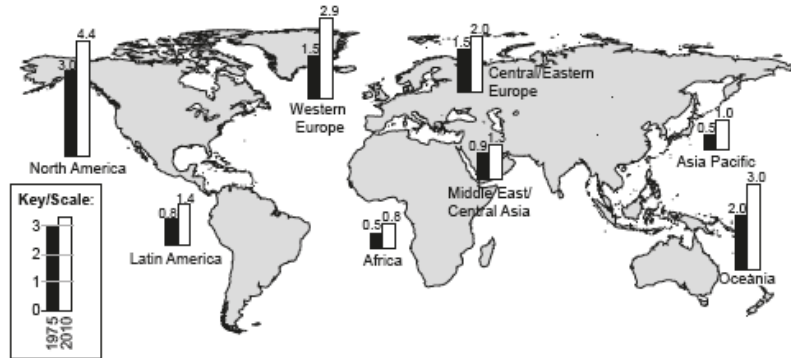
3.0
4.4
North America

1.5
2.9
Western Europe

1.5
2.0
Central/Eastern Europe

0.5
1.0
Asia Pacific

0.9
1.3
Middle East/ Central Asia

0.8
1.4
Latin America

0.5
0.8
Africa

2.0
3.0
Oceania

Key/Scale:
3
2
1
0
1975
2010